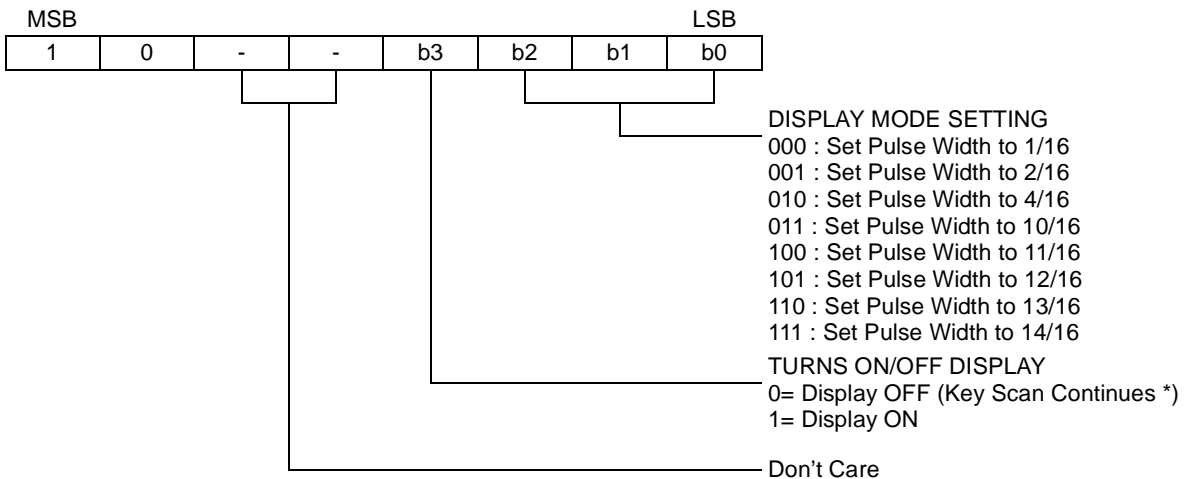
MSB LSB

| 1 | 0 | - | - | b3 | b2 | b1 | b0 |
|---|---|---|---|---|---|---|---|

DISPLAY MODE SETTING
000 : Set Pulse Width to 1/16
001 : Set Pulse Width to 2/16
010 : Set Pulse Width to 4/16
011 : Set Pulse Width to 10/16
100 : Set Pulse Width to 11/16
101 : Set Pulse Width to 12/16
110 : Set Pulse Width to 13/16
111 : Set Pulse Width to 14/16

TURNS ON/OFF DISPLAY
0= Display OFF (Key Scan Continues *)
1= Display ON

Don't Care